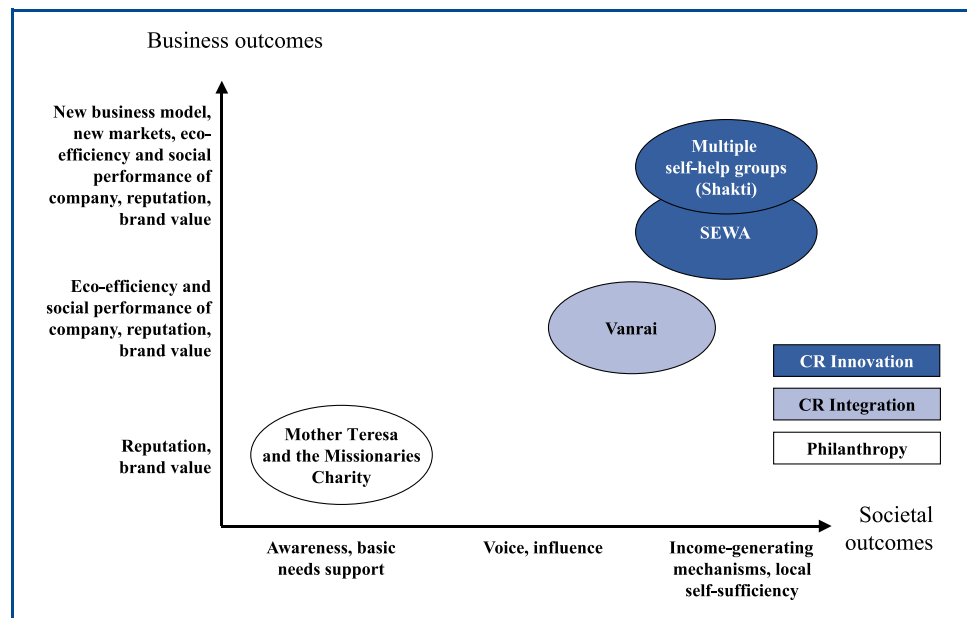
Business outcomes

New business model, new markets, eco-efficiency and social performance of company, reputation, brand value

Eco-efficiency and social performance of company, reputation, brand value

Reputation, brand value

Multiple self-help groups (Shakti)

SEWA

Vanrai

Mother Teresa and the Missionaries Charity

CR Innovation

CR Integration

Philanthropy

Societal outcomes

Awareness, basic needs support

Voice, influence

Income-generating mechanisms, local self-sufficiency